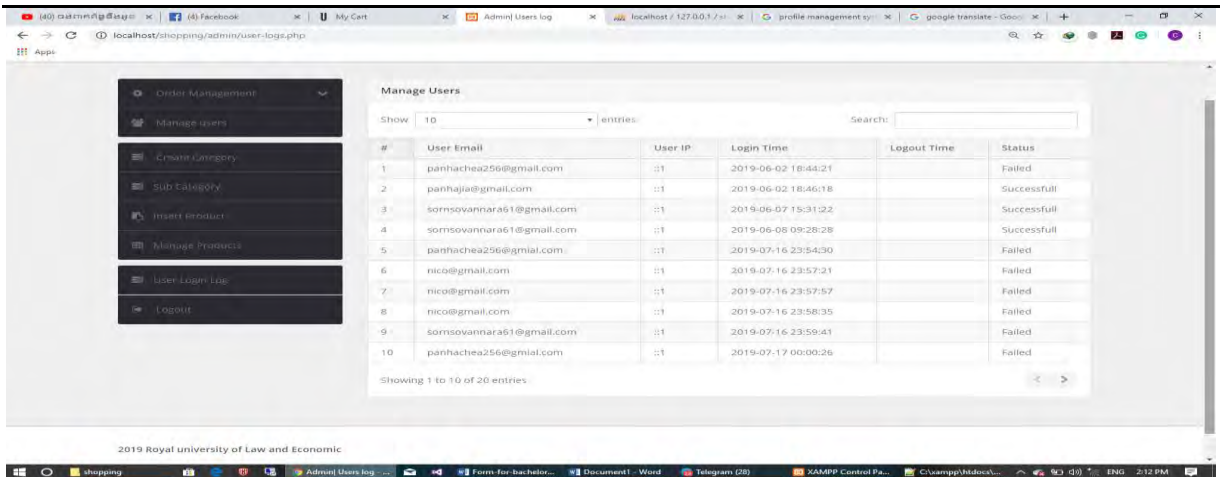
(40) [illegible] × | (4) Facebook × | My Cart × | Admin| Users log × | localhost / 127.0.0.1 / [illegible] × | profile management sy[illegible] × | google translate - Goo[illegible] × | +

localhost/shopping/admin/user-logs.php

Apps

Order Management
Manage users
Create Category
Sub Category
Insert Product
Manage Products
User Login Log
Logout

Manage Users

Show 10 entries Search:

| # | User Email | User IP | Login Time | Logout Time | Status |
|---|---|---|---|---|---|
| 1 | panhachea256@gmail.com | ::1 | 2019-06-02 18:44:21 | | Failed |
| 2 | panhajia@gmail.com | ::1 | 2019-06-02 18:46:18 | | Successfull |
| 3 | somsovannara61@gmail.com | ::1 | 2019-06-07 15:31:22 | | Successfull |
| 4 | somsovannara61@gmail.com | ::1 | 2019-06-08 09:28:28 | | Successfull |
| 5 | panhachea256@gmial.com | ::1 | 2019-07-16 23:54:30 | | Failed |
| 6 | nico@gmail.com | ::1 | 2019-07-16 23:57:21 | | Failed |
| 7 | nico@gmail.com | ::1 | 2019-07-16 23:57:57 | | Failed |
| 8 | nico@gmail.com | ::1 | 2019-07-16 23:58:35 | | Failed |
| 9 | somsovannara61@gmail.com | ::1 | 2019-07-16 23:59:41 | | Failed |
| 10 | panhachea256@gmial.com | ::1 | 2019-07-17 00:00:26 | | Failed |

Showing 1 to 10 of 20 entries

2019 Royal university of Law and Economic

shopping | Admin| Users log - ... | Form-for-bachelor... | Document1 - Word | Telegram (28) | XAMPP Control Pa... | C:\xampp\htdocs\... | ENG 2:12 PM